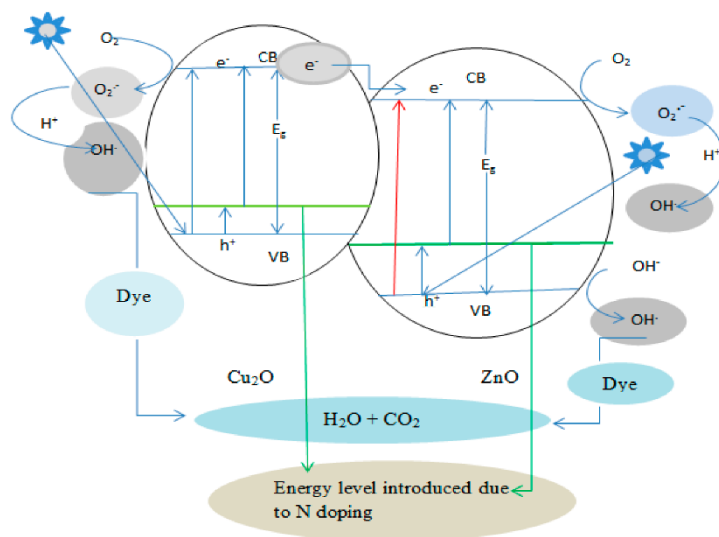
$O_2$

$O_2^{\cdot-}$

$H^+$

$\cdot OH^-$

$e^-$

CB

$e^-$

$E_g$

$h^+$

VB

$e^-$

CB

$E_g$

$h^+$

VB

$O_2$

$O_2^{\cdot-}$

$H^+$

$OH^{\cdot}$

$OH^-$

$OH^{\cdot}$

Dye

Dye

$Cu_2O$

ZnO

$H_2O + CO_2$

Energy level introduced due to N doping